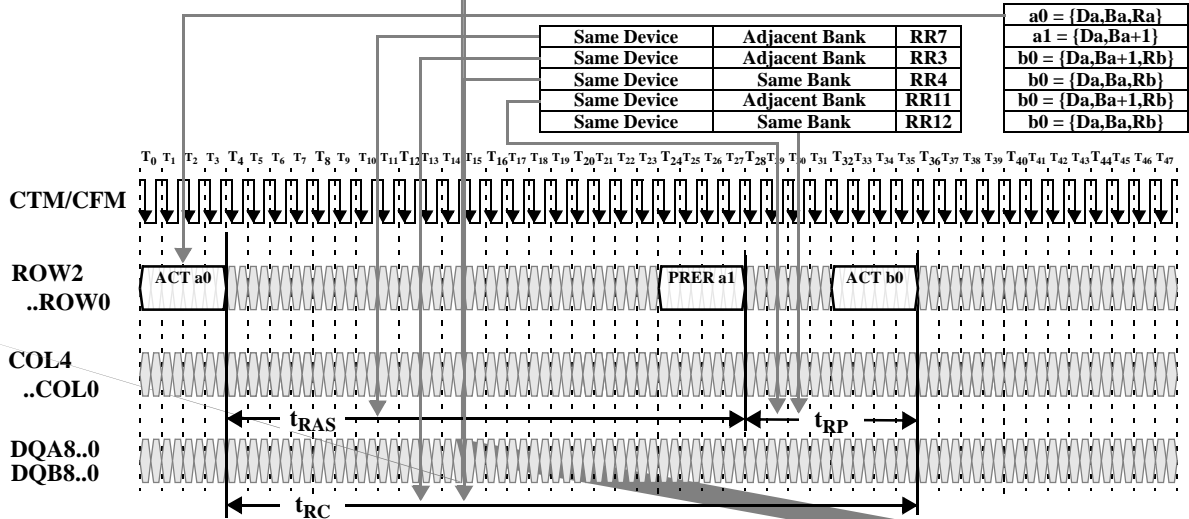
| Same Device | Adjacent Bank | RR7 |
|---|---|---|
| Same Device | Adjacent Bank | RR3 |
| Same Device | Same Bank | RR4 |
| Same Device | Adjacent Bank | RR11 |
| Same Device | Same Bank | RR12 |

| a0 = {Da,Ba,Ra} |
|---|
| a1 = {Da,Ba+1} |
| b0 = {Da,Ba+1,Rb} |
| b0 = {Da,Ba,Rb} |
| b0 = {Da,Ba+1,Rb} |
| b0 = {Da,Ba,Rb} |

$T_0$ $T_1$ $T_2$ $T_3$ $T_4$ $T_5$ $T_6$ $T_7$ $T_8$ $T_9$ $T_{10}$ $T_{11}$ $T_{12}$ $T_{13}$ $T_{14}$ $T_{15}$ $T_{16}$ $T_{17}$ $T_{18}$ $T_{19}$ $T_{20}$ $T_{21}$ $T_{22}$ $T_{23}$ $T_{24}$ $T_{25}$ $T_{26}$ $T_{27}$ $T_{28}$ $T_{29}$ $T_{30}$ $T_{31}$ $T_{32}$ $T_{33}$ $T_{34}$ $T_{35}$ $T_{36}$ $T_{37}$ $T_{38}$ $T_{39}$ $T_{40}$ $T_{41}$ $T_{42}$ $T_{43}$ $T_{44}$ $T_{45}$ $T_{46}$ $T_{47}$

CTM/CFM

ROW2 ..ROW0

ACT a0

PRER a1

ACT b0

COL4 ..COL0

$t_{RAS}$

$t_{RP}$

DQA8..0 DQB8..0

$t_{RC}$